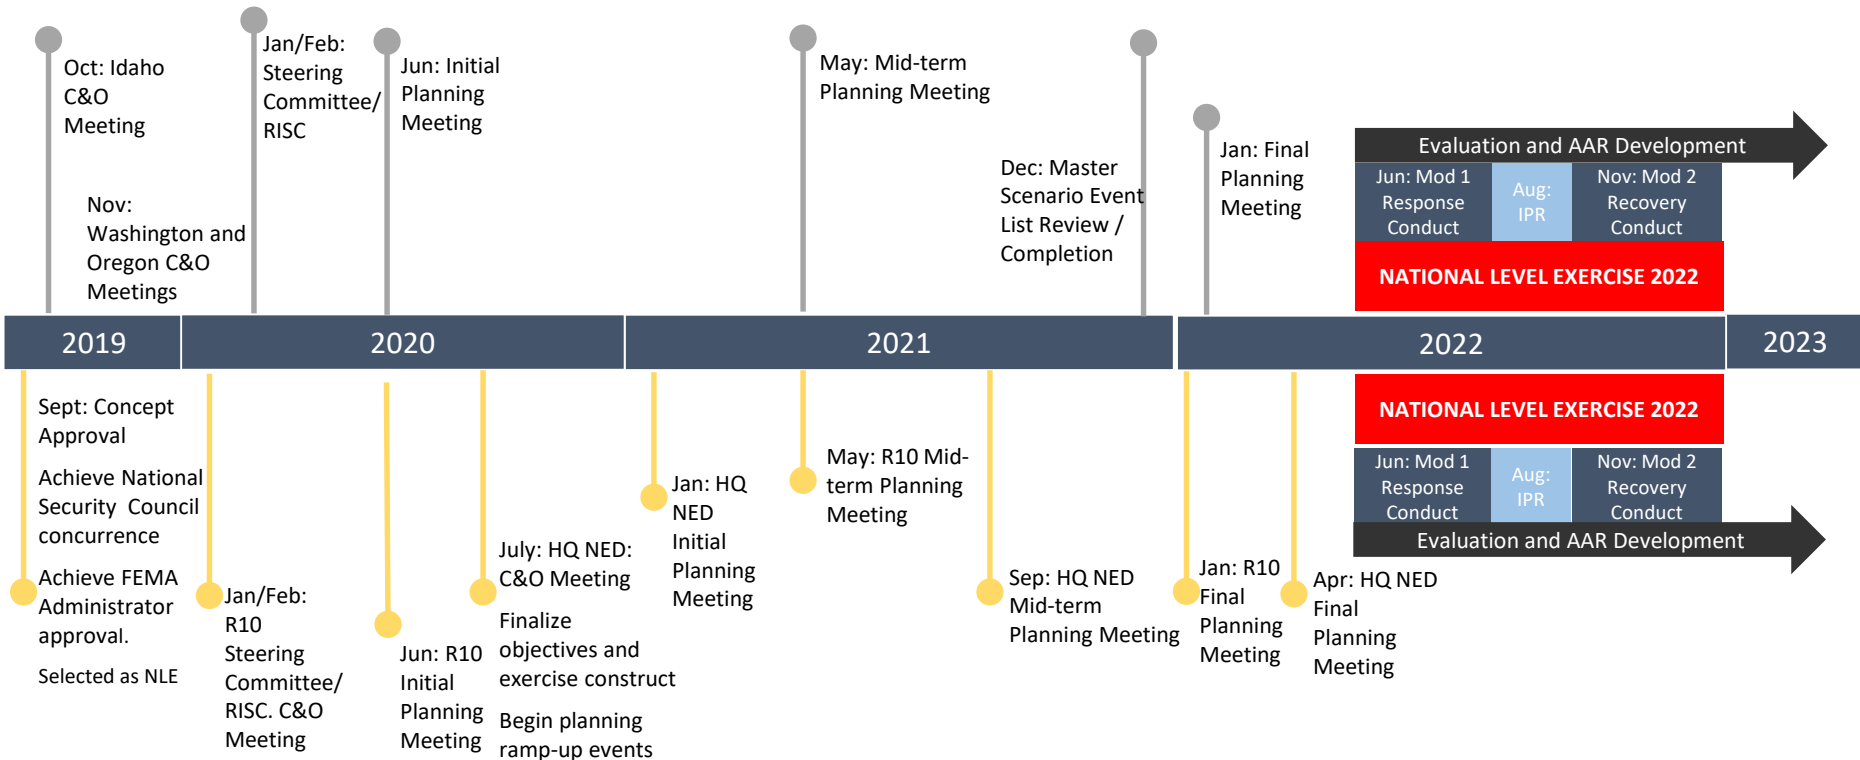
Oct: Idaho C&O Meeting

Jan/Feb: Steering Committee/ RISC

Jun: Initial Planning Meeting

May: Mid-term Planning Meeting

Nov: Washington and Oregon C&O Meetings

Dec: Master Scenario Event List Review / Completion

Jan: Final Planning Meeting

Evaluation and AAR Development

Jun: Mod 1 Response Conduct

Aug: IPR

Nov: Mod 2 Recovery Conduct

NATIONAL LEVEL EXERCISE 2022

2019

2020

2021

2022

2023

NATIONAL LEVEL EXERCISE 2022

Jun: Mod 1 Response Conduct

Aug: IPR

Nov: Mod 2 Recovery Conduct

Evaluation and AAR Development

Sept: Concept Approval

Achieve National Security Council concurrence

Achieve FEMA Administrator approval.

Selected as NLE

Jan/Feb: R10 Steering Committee/ RISC. C&O Meeting

Jun: R10 Initial Planning Meeting

July: HQ NED: C&O Meeting

Finalize objectives and exercise construct

Begin planning ramp-up events

Jan: HQ NED Initial Planning Meeting

May: R10 Mid-term Planning Meeting

Sep: HQ NED Mid-term Planning Meeting

Jan: R10 Final Planning Meeting

Apr: HQ NED Final Planning Meeting